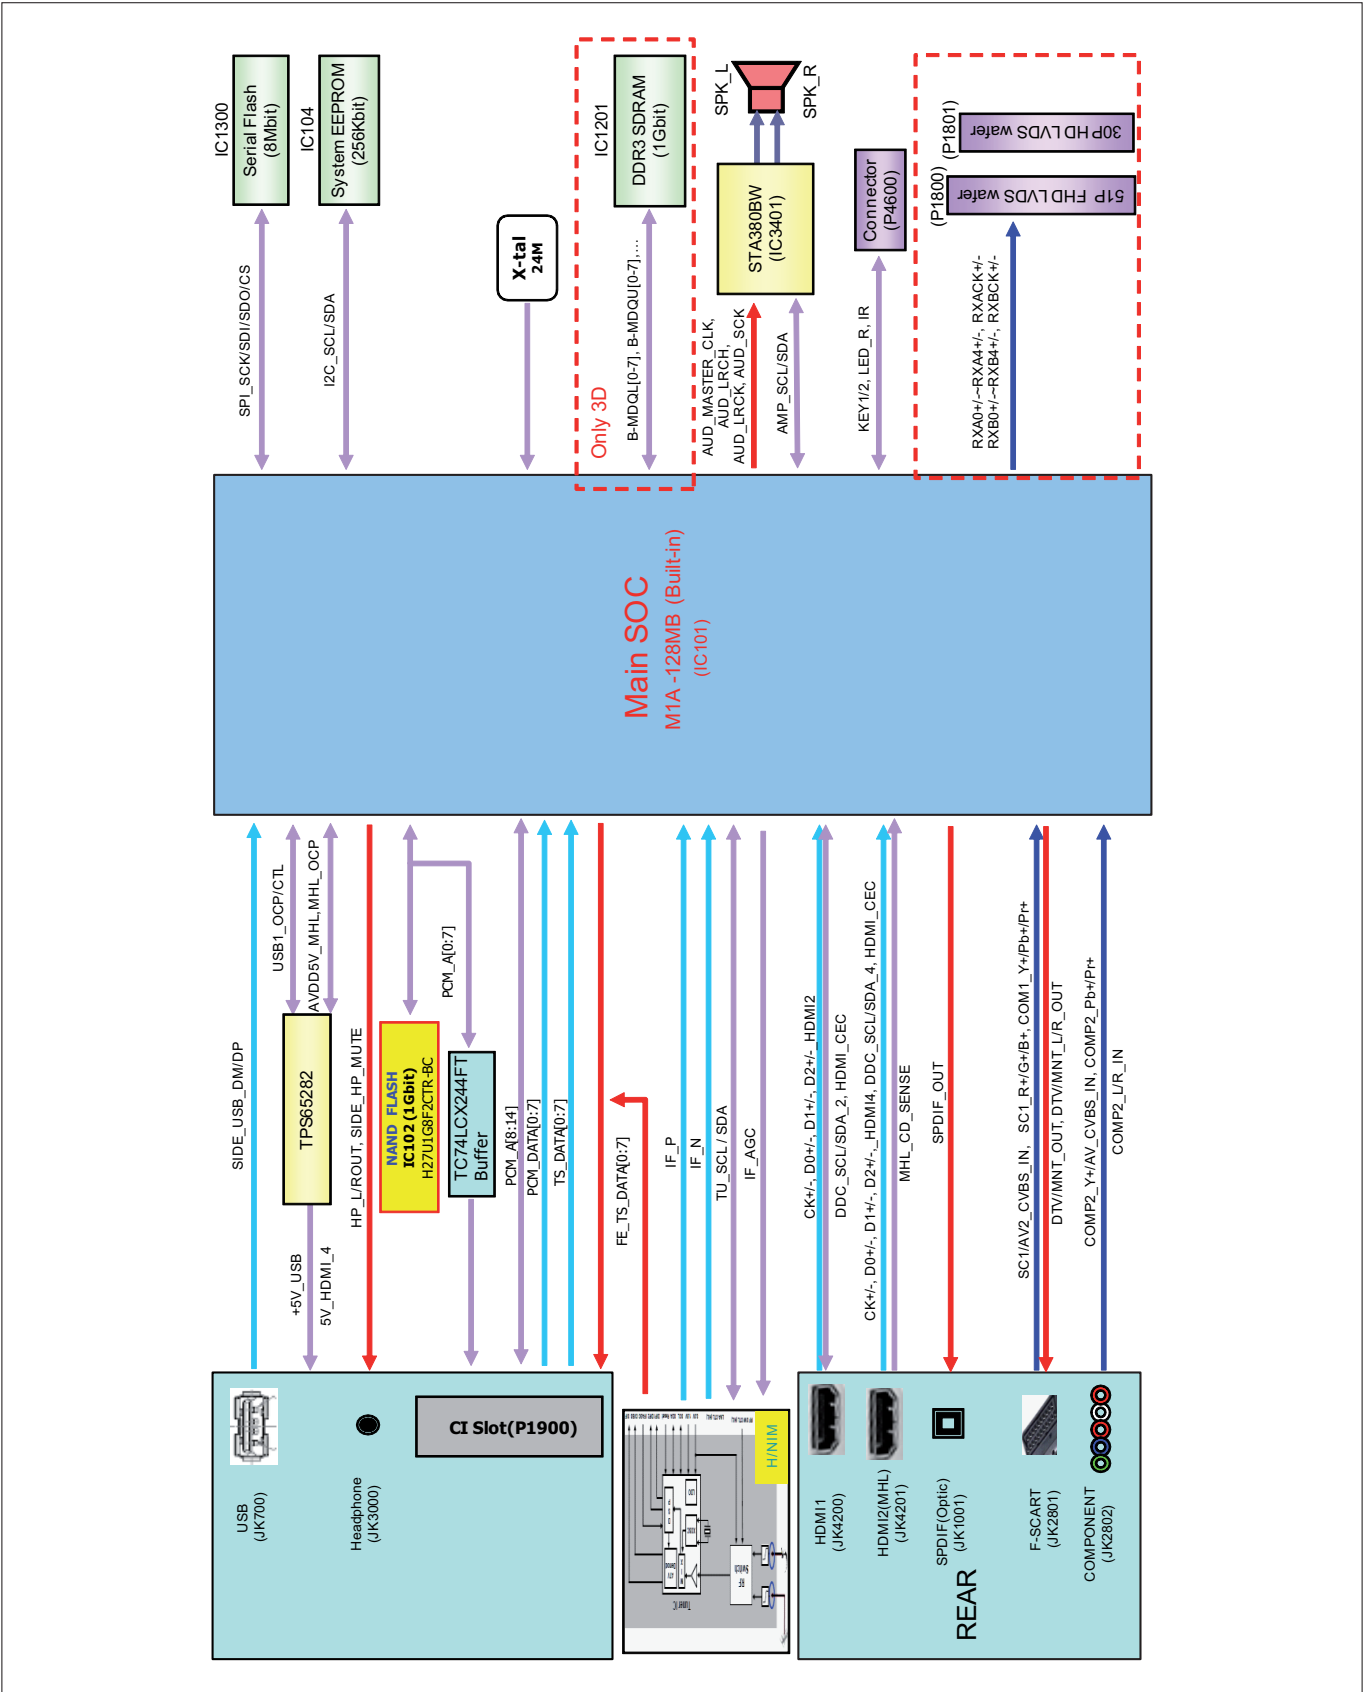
IC1300
Serial Flash (8Mbit)

IC104
System EEPROM (256Kbit)

SPI_SCK/SDI/SDO/CS

I2C_SCL/SDA

X-tal
24M

IC1201
DDR3 SDRAM (1Gbit)

Only 3D

B-MDQL[0-7], B-MDQU[0-7],...

SPK_L
SPK_R

STA380BW (IC3401)

AUD_MASTER_CLK, AUD_LRCH, AUD_LRCK, AUD_SCK

AMP_SCL/SDA

Connector (P4600)

KEY1/2, LED_R, IR

(P1801)
30P HD LVDS wafer

(P1800)
51P FHD LVDS wafer

RXA0+/-~RXA4+/-, RXACK+/-
RXB0+/-~RXB4+/-, RXBCK+/-

Main SOC
M1A -128MB (Built-in)
(IC101)

SIDE_USB_DM/DP

USB1_OCP/CTL

AVDD5V_MHL,MHL_OCP

TPS65282

+5V_USB

5V_HDMI_4

HP_L/ROUT, SIDE_HP_MUTE

NAND FLASH
IC102 (1Gbit)
H27U1G8F2CTR-BC

PCM_A[0:7]

TC74LCX244FT Buffer

PCM_A[8:14]

PCM_DATA[0:7]

TS_DATA[0:7]

FE_TS_DATA[0:7]

IF_P

IF_N

TU_SCL / SDA

IF_AGC

CK+/-, D0+/-, D1+/-, D2+/-_HDMI2

DDC_SCL/SDA_2, HDMI_CEC

CK+/-, D0+/-, D1+/-, D2+/-_HDMI4, DDC_SCL/SDA_4, HDMI_CEC

MHL_CD_SENSE

SPDIF_OUT

SC1/AV2_CVBS_IN, SC1_R+/G+/B+, COM1_Y+/Pb+/Pr+

DTV/MNT_OUT, DTV/MNT_L/R_OUT

COMP2_Y+/AV_CVBS_IN, COMP2_Pb+/Pr+

COMP2_L/R_IN

USB (JK700)

Headphone (JK3000)

CI Slot(P1900)

H/NIM

HDMI1 (JK4200)

HDMI2(MHL) (JK4201)

SPDIF(Optic) (JK1001)

REAR

F-SCART (JK2801)

COMPONENT (JK2802)